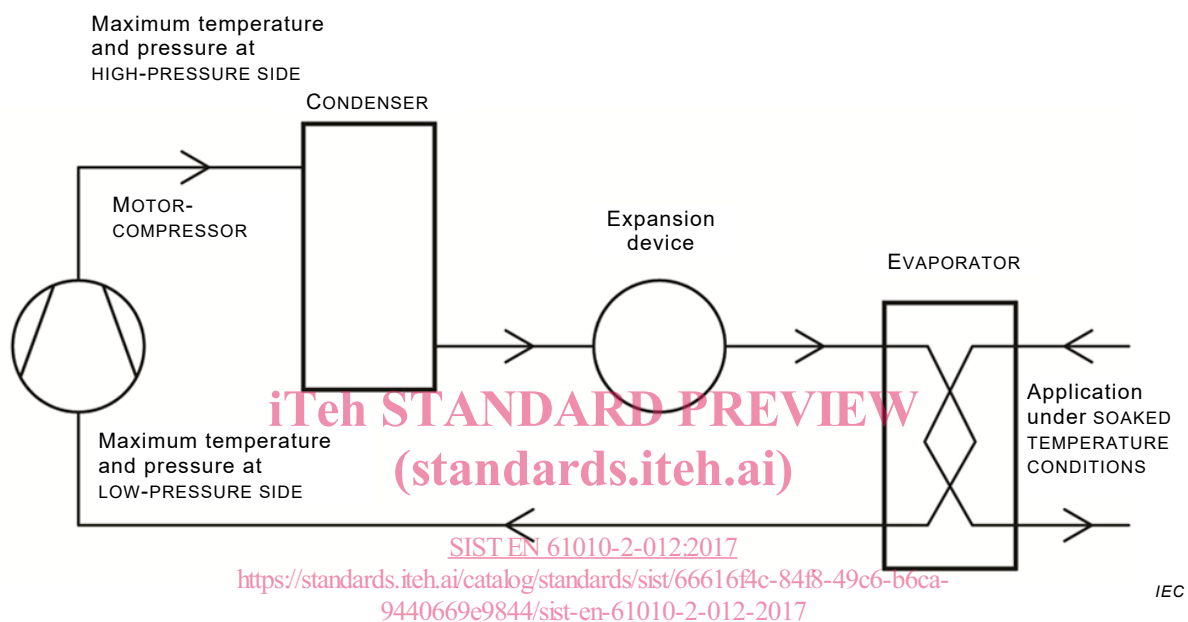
Maximum temperature and pressure at HIGH-PRESSURE SIDE

CONDENSER

MOTOR-COMPRESSOR

Expansion device

EVAPORATOR

Application under SOAKED TEMPERATURE CONDITIONS

Maximum temperature and pressure at LOW-PRESSURE SIDE

iTeh STANDARD PREVIEW
(standards.iteh.ai)

SIST EN 61010-2-012:2017
https://standards.iteh.ai/catalog/standards/sist/66616f4c-84f8-49c6-b6ca-9440669e9844/sist-en-61010-2-012-2017

IEC